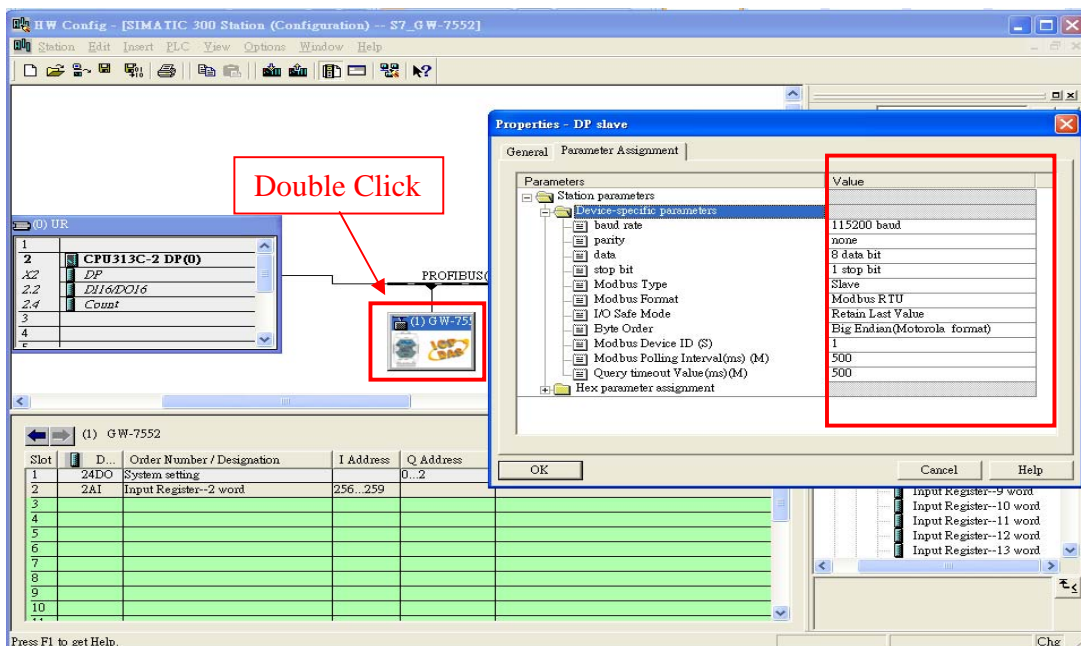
HW Config - [SIMATIC 300 Station (Configuration) -- S7_GW-7552]

Station Edit Insert PLC View Options Window Help

Double Click

(0) UR

| | |
|---|---|
| 1 | |
| 2 | CPU313C-2 DP(0) |
| X2 | DP |
| 2.2 | DI16/DO16 |
| 2.4 | Count |
| 3 | |
| 4 | |

PROFIBUS(

(1) GW-755

Properties - DP slave

General Parameter Assignment

| Parameters | Value |
|---|---|
| Station parameters | |
| Device-specific parameters | |
| baud rate | 115200 baud |
| parity | none |
| data | 8 data bit |
| stop bit | 1 stop bit |
| Modbus Type | Slave |
| Modbus Format | Modbus RTU |
| I/O Safe Mode | Retain Last Value |
| Byte Order | Big Endian(Motorola format) |
| Modbus Device ID (S) | 1 |
| Modbus Polling Interval(ms) (M) | 500 |
| Query timeout Value(ms)(M) | 500 |
| Hex parameter assignment | |

OK Cancel Help

(1) GW-7552

| Slot | D... | Order Number / Designation | I Address | Q Address |
|---|---|---|---|---|
| 1 | 24DO | System setting | | 0...2 |
| 2 | 2AI | Input Register--2 word | 256...259 | |
| 3 | | | | |
| 4 | | | | |
| 5 | | | | |
| 6 | | | | |
| 7 | | | | |
| 8 | | | | |
| 9 | | | | |
| 10 | | | | |

Input Register--9 word
Input Register--10 word
Input Register--11 word
Input Register--12 word
Input Register--13 word

Press F1 to get Help.

Chg